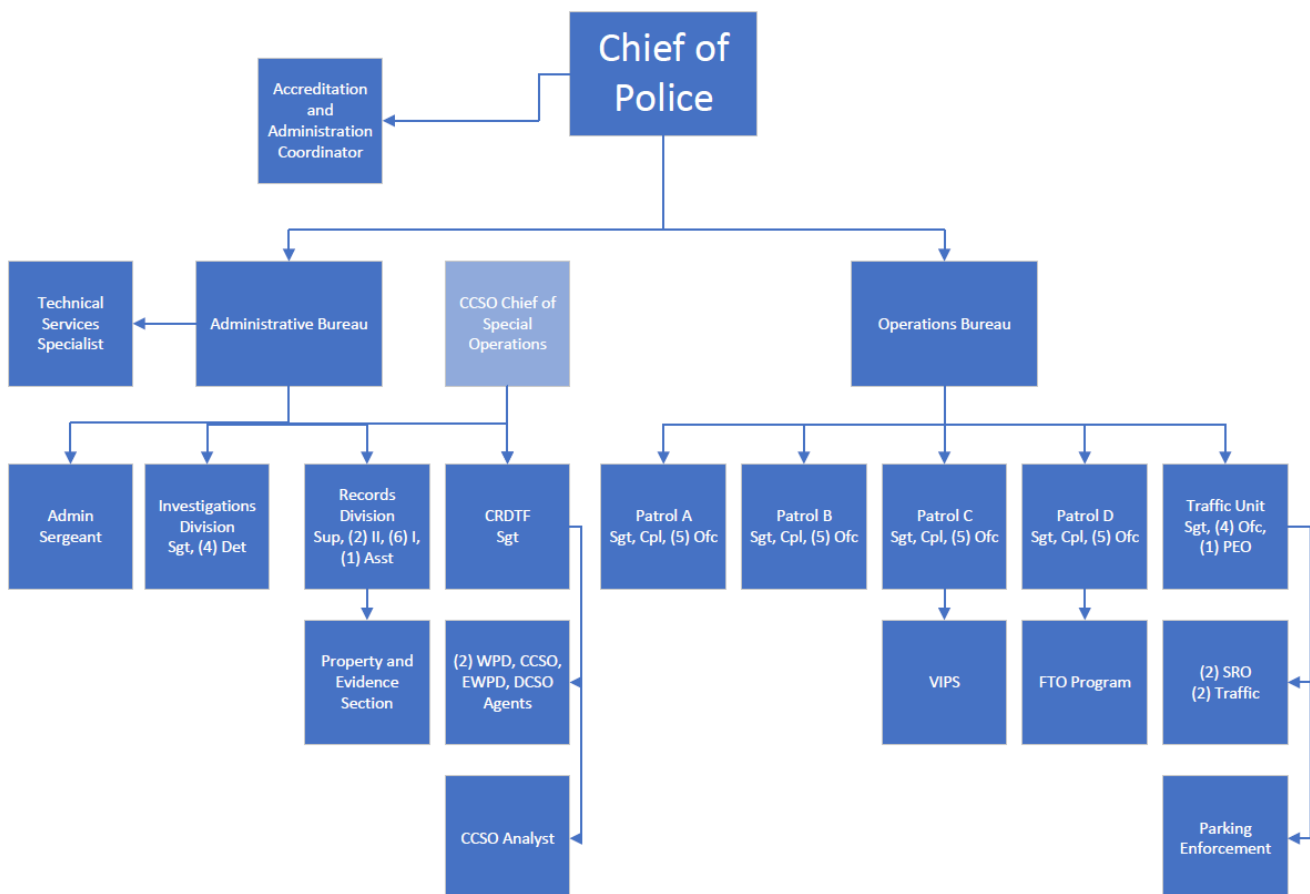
Chief of Police

Accreditation and Administration Coordinator

Technical Services Specialist

Administrative Bureau

CCSO Chief of Special Operations

Operations Bureau

Admin Sergeant

Investigations Division Sgt, (4) Det

Records Division Sup, (2) II, (6) I, (1) Asst

CRDTF Sgt

Patrol A Sgt, Cpl, (5) Ofc

Patrol B Sgt, Cpl, (5) Ofc

Patrol C Sgt, Cpl, (5) Ofc

Patrol D Sgt, Cpl, (5) Ofc

Traffic Unit Sgt, (4) Ofc, (1) PEO

Property and Evidence Section

(2) WPD, CCSO, EWPD, DCSO Agents

VIPS

FTO Program

(2) SRO (2) Traffic

CCSO Analyst

Parking Enforcement